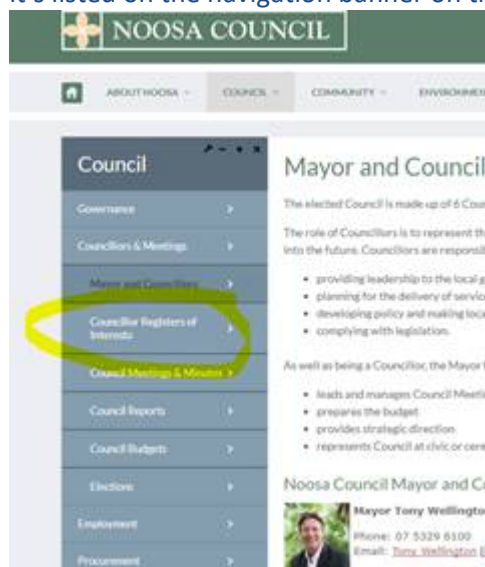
It's listed on the navigation banner on th

NOOSA COUNCIL

ABOUT NOOSA COUNCIL COMMUNITY ENVIRONMEN

Council

Governance

Councillors & Meetings

Mayor and Councillors

Councillor Registers of Interests

Council Meetings & Minutes

Council Reports

Council Budgets

Elections

Employment

Procurement

Mayor and Council

The elected Council is made up of 6 Coun

The role of Councillors is to represent th into the future. Councillors are responsi

- providing leadership to the local g
- planning for the delivery of servic
- developing policy and making loca
- complying with legislation.

As well as being a Councillor, the Mayor

- leads and manages Council Meeti
- prepares the budget
- provides strategic direction
- represents Council at civic or cere

Noosa Council Mayor and C

Mayor Tony Wellingto

Phone: 07 5329 6100

Email: Tony Wellington